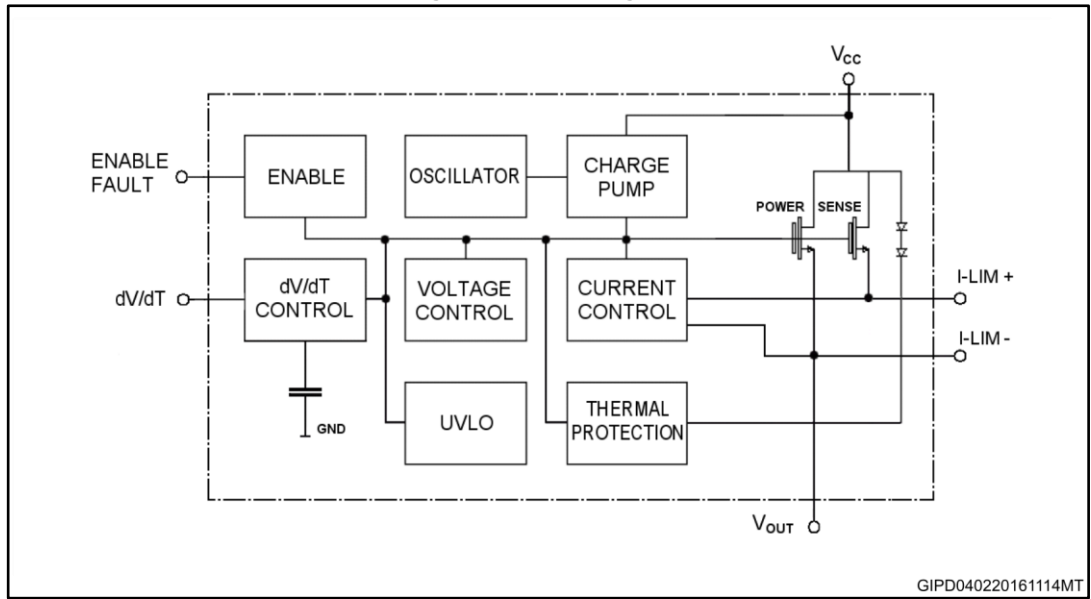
$V_{CC}$

ENABLE FAULT

ENABLE

OSCILLATOR

CHARGE PUMP

POWER

SENSE

dV/dT

dV/dT CONTROL

VOLTAGE CONTROL

CURRENT CONTROL

I-LIM +

I-LIM -

GND

UVLO

THERMAL PROTECTION

$V_{OUT}$

GIPD040220161114MT